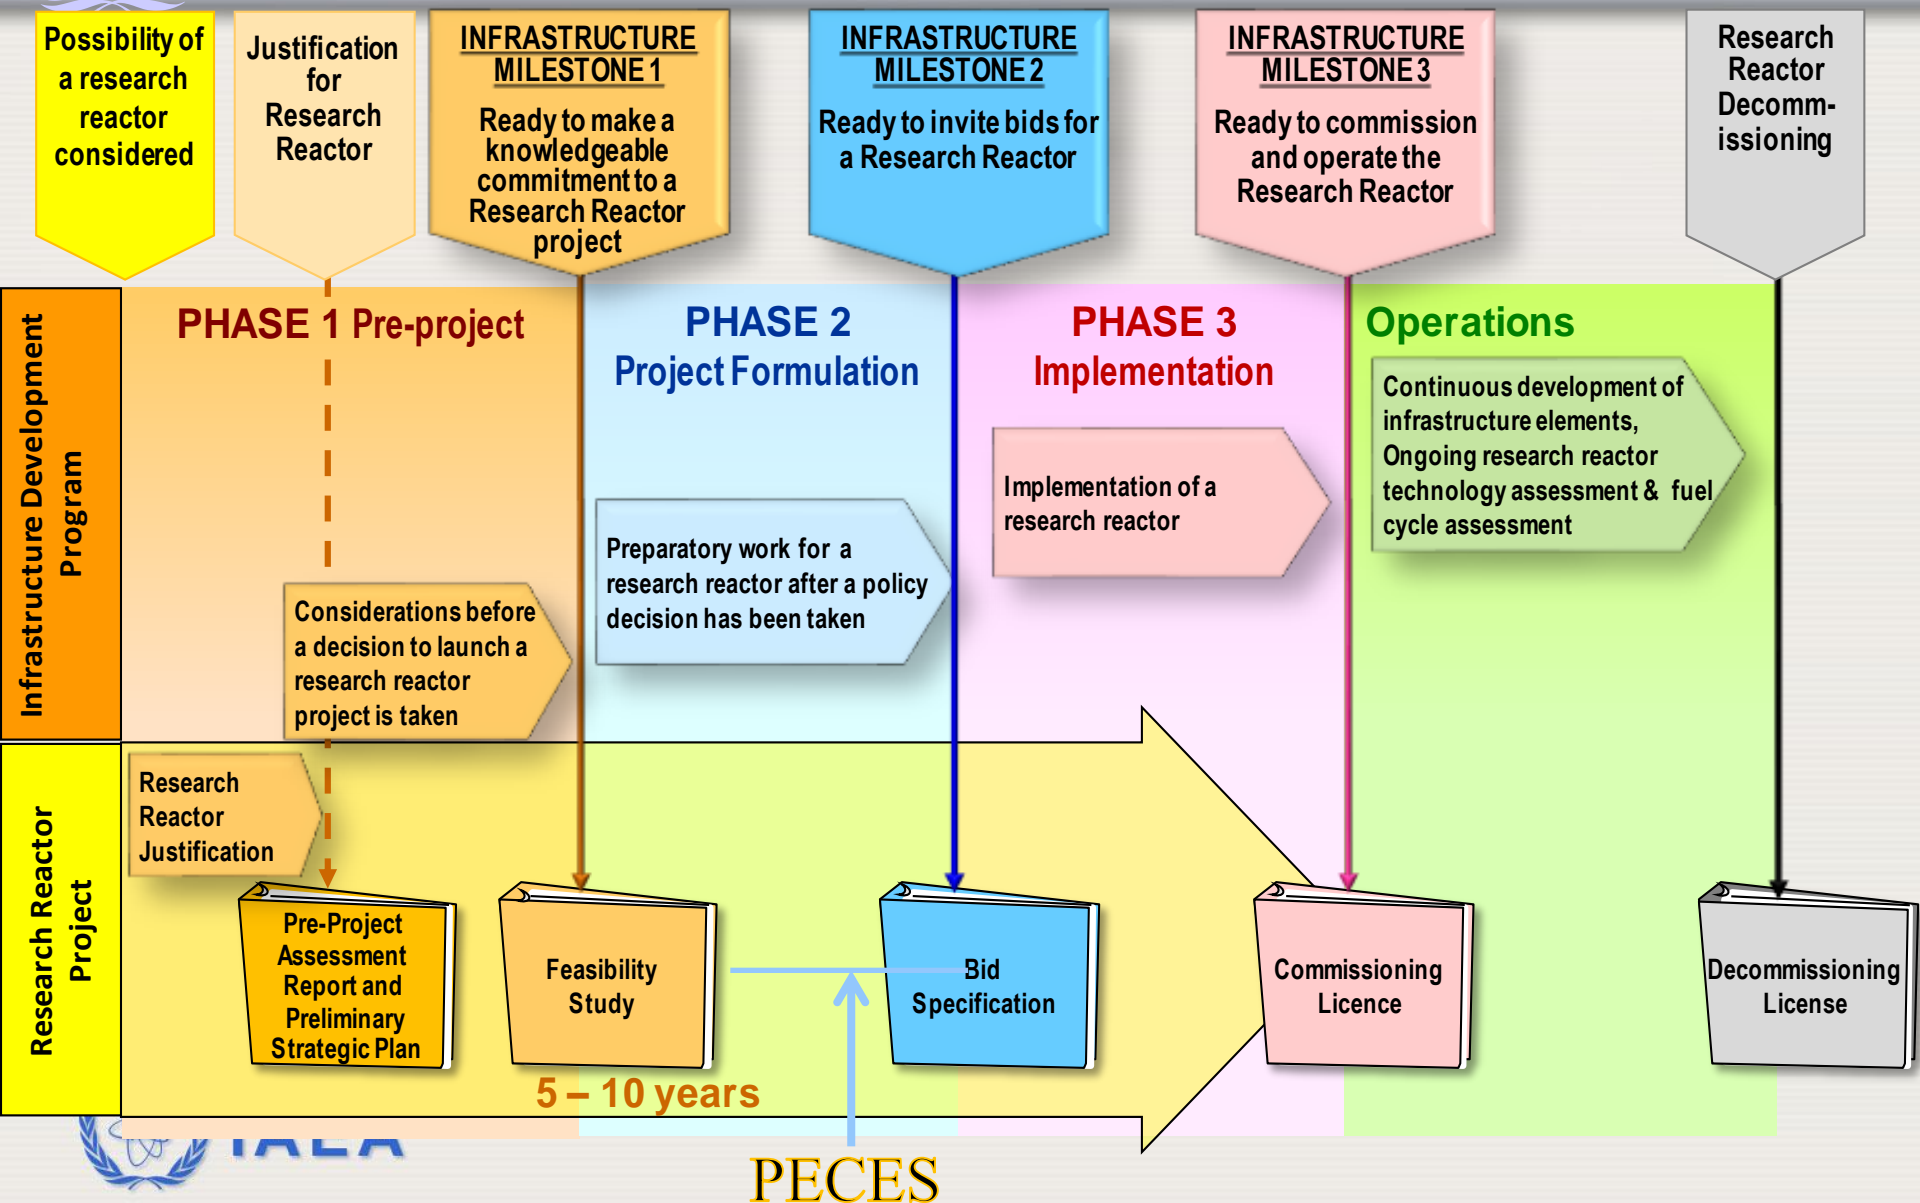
Possibility of a research reactor considered

Justification for Research Reactor

INFRASTRUCTURE MILESTONE 1
Ready to make a knowledgeable commitment to a Research Reactor project

INFRASTRUCTURE MILESTONE 2
Ready to invite bids for a Research Reactor

INFRASTRUCTURE MILESTONE 3
Ready to commission and operate the Research Reactor

Research Reactor Decomm-issioning

Infrastructure Development Program

PHASE 1 Pre-project

PHASE 2
Project Formulation

PHASE 3
Implementation

Operations

Considerations before a decision to launch a research reactor project is taken

Preparatory work for a research reactor after a policy decision has been taken

Implementation of a research reactor

Continuous development of infrastructure elements, Ongoing research reactor technology assessment & fuel cycle assessment

Research Reactor Project

Research Reactor Justification

Pre-Project Assessment Report and Preliminary Strategic Plan

Feasibility Study

Bid Specification

Commissioning Licence

Decommissioning License

5 – 10 years

IAEA

PECES